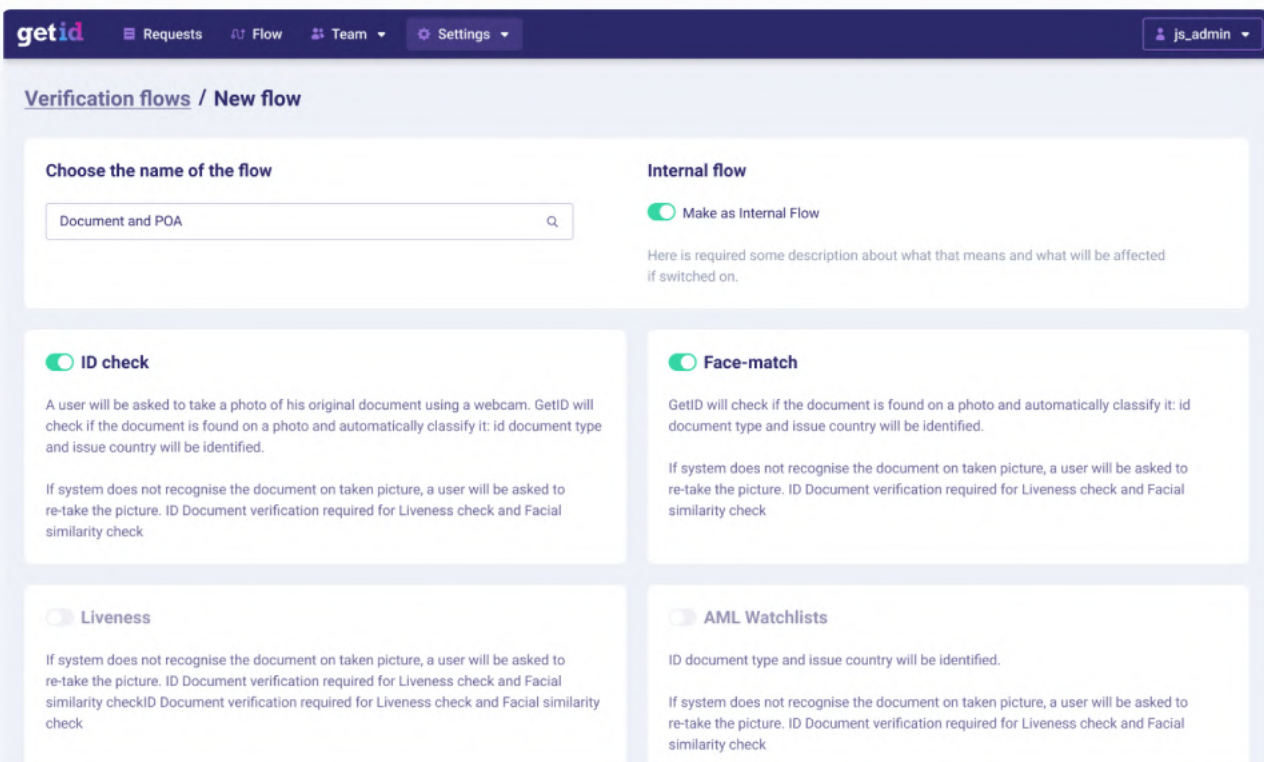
getid Requests Flow Team Settings js_admin

Verification flows / New flow

Choose the name of the flow

Document and POA

Internal flow

Make as Internal Flow

Here is required some description about what that means and what will be affected if switched on.

ID check

A user will be asked to take a photo of his original document using a webcam. GetID will check if the document is found on a photo and automatically classify it: id document type and issue country will be identified.

If system does not recognise the document on taken picture, a user will be asked to re-take the picture. ID Document verification required for Liveness check and Facial similarity check

Face-match

GetID will check if the document is found on a photo and automatically classify it: id document type and issue country will be identified.

If system does not recognise the document on taken picture, a user will be asked to re-take the picture. ID Document verification required for Liveness check and Facial similarity check

Liveness

If system does not recognise the document on taken picture, a user will be asked to re-take the picture. ID Document verification required for Liveness check and Facial similarity checkID Document verification required for Liveness check and Facial similarity check

AML Watchlists

ID document type and issue country will be identified.

If system does not recognise the document on taken picture, a user will be asked to re-take the picture. ID Document verification required for Liveness check and Facial similarity check